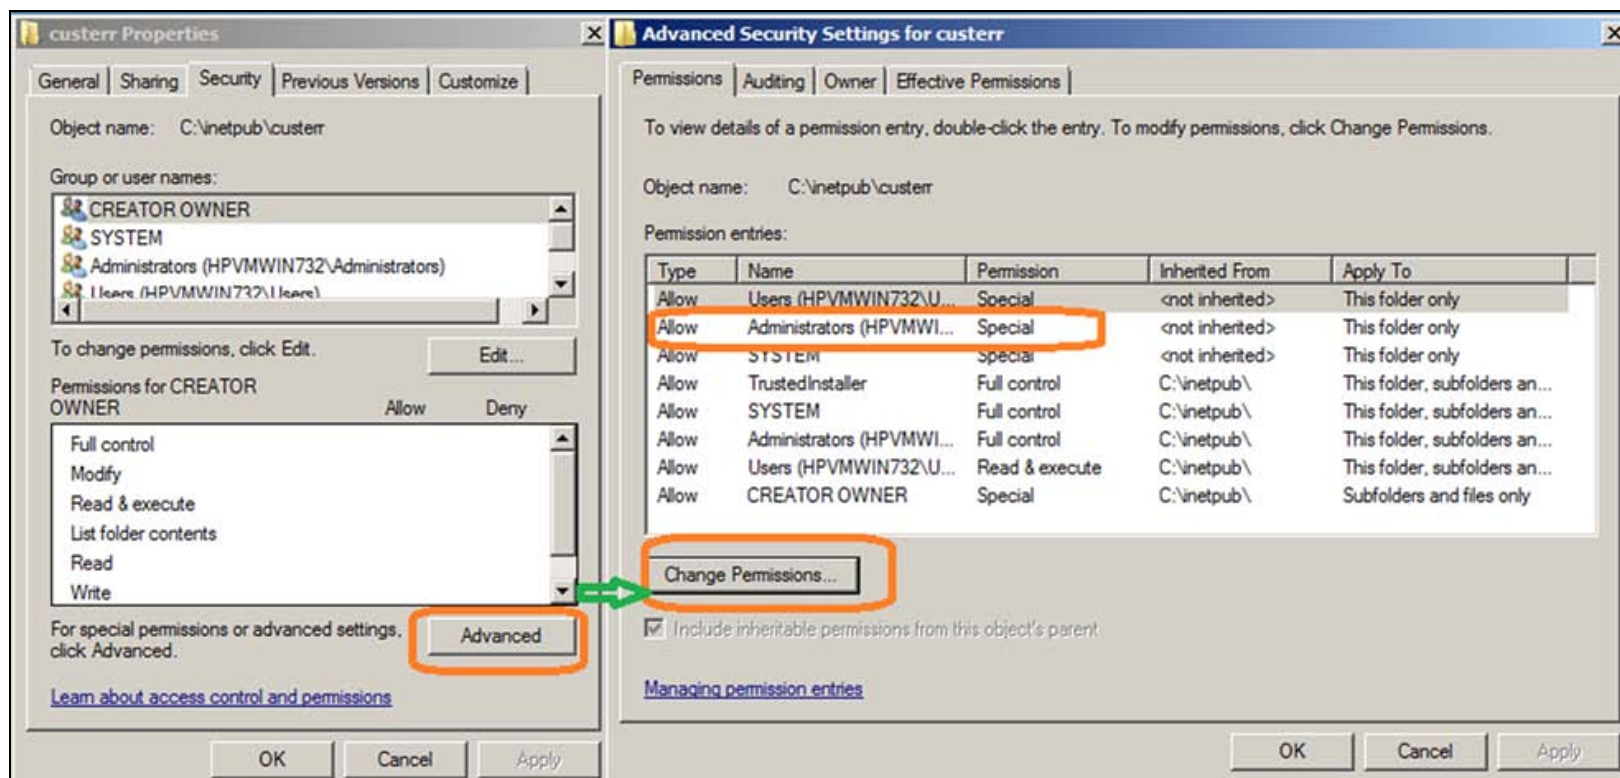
custerr Properties

General | Sharing | Security | Previous Versions | Customize

Object name: C:\inetpub\custerr

Group or user names:

CREATOR OWNER
SYSTEM
Administrators (HPVMWIN732\Administrators)
Users (HPVMWIN732\Users)

To change permissions, click Edit.

Edit...

Permissions for CREATOR OWNER | Allow | Deny

Full control
Modify
Read & execute
List folder contents
Read
Write

For special permissions or advanced settings, click Advanced.

Advanced

Learn about access control and permissions

OK | Cancel | Apply

Advanced Security Settings for custerr

Permissions | Auditing | Owner | Effective Permissions

To view details of a permission entry, double-click the entry. To modify permissions, click Change Permissions.

Object name: C:\inetpub\custerr

Permission entries:

| Type | Name | Permission | Inherited From | Apply To |
|---|---|---|---|---|
| Allow | Users (HPVMWIN732\U... | Special | <not inherited> | This folder only |
| Allow | Administrators (HPVMWI... | Special | <not inherited> | This folder only |
| Allow | SYSTEM | Special | <not inherited> | This folder only |
| Allow | TrustedInstaller | Full control | C:\inetpub\ | This folder, subfolders an... |
| Allow | SYSTEM | Full control | C:\inetpub\ | This folder, subfolders an... |
| Allow | Administrators (HPVMWI... | Full control | C:\inetpub\ | This folder, subfolders an... |
| Allow | Users (HPVMWIN732\U... | Read & execute | C:\inetpub\ | This folder, subfolders an... |
| Allow | CREATOR OWNER | Special | C:\inetpub\ | Subfolders and files only |

Change Permissions...

Include inheritable permissions from this object's parent

Managing permission entries

OK | Cancel | Apply